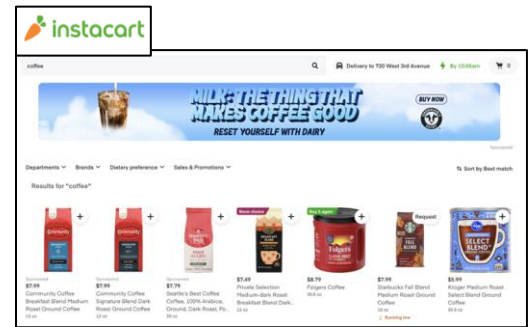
instacart

coffee

Delivery to 720 West 3rd Avenue

By 10:00am

0

MILK: THE THING THAT MAKES COFFEE GOOD

RESET YOURSELF WITH DAIRY

BUY NOW

Sponsored

Departments

Brands

Dietary preference

Sales & Promotions

Sort by Best match

Results for "coffee"

Store choice

Buy it again

Request

Sponsored
$7.99
Community Coffee Breakfast Blend Medium Roast Ground Coffee
12 oz

Sponsored
$7.99
Community Coffee Signature Blend Dark Roast Ground Coffee
12 oz

$7.79
Seattle's Best Coffee Coffee, 100% Arabica, Ground, Dark Roast, Po...
20 oz

$7.49
Private Selection Medium-dark Roast Breakfast Blend Grou...
12 oz

$8.79
Folgers Coffee
30.5 oz

$7.99
Starbucks Fall Blend Medium Roast Ground Coffee
20 oz
Running low

$5.99
Kroger Medium Roast Select Blend Ground Coffee
30.5 oz